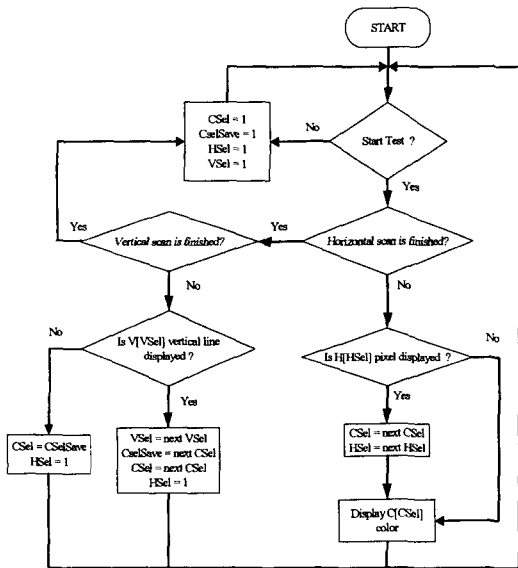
START

CSel = 1
CselSave = 1
HSel = 1
VSel = 1

No

Start Test ?

Yes

Yes

Yes

Vertical scan is finished?

Horizontal scan is finished?

No

No

No

Is V[VSel] vertical line displayed ?

No

Is H[HSel] pixel displayed ?

Yes

Yes

CSel = CSelSave
HSel = 1

VSel = next VSel
CselSave = next CSel
CSel = next CSel
HSel = 1

CSel = next CSel
HSel = next HSel

Display C[CSel] color